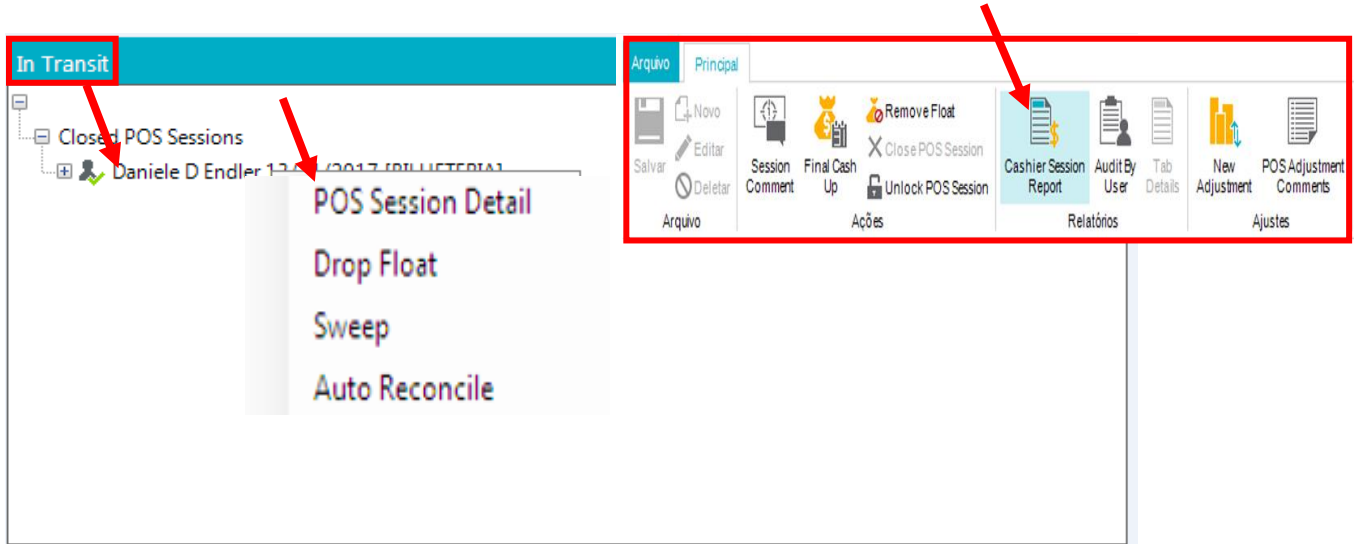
In Transit

Closed POS Sessions

Daniele D Endler 13 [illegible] 2017 [BILHETERIA]

POS Session Detail

Drop Float

Sweep

Auto Reconcile

Arquivo

Principal

Salvar

Novo

Editar

Deletar

Arquivo

Session Comment

Final Cash Up

Remove Float

Close POS Session

Unlock POS Session

Ações

Cashier Session Report

Audit By User

Tab Details

Relatórios

New Adjustment

POS Adjustment Comments

Ajustes